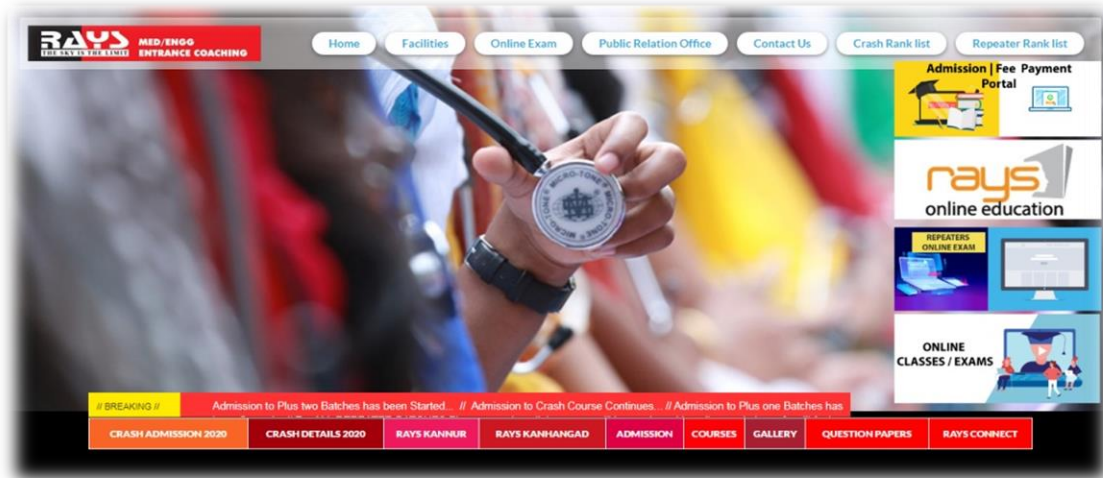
RAYS THE SKY IS THE LIMIT MED/ENGG ENTRANCE COACHING

Home Facilities Online Exam Public Relation Office Contact Us Crash Rank list Repeater Rank list

Admission | Fee Payment Portal

rays online education

REPEATERS ONLINE EXAM

ONLINE CLASSES / EXAMS

MICRO-TONE

// BREAKING // Admission to Plus two Batches has been Started... // Admission to Crash Course Continues... // Admission to Plus one Batches has

CRASH ADMISSION 2020 | CRASH DETAILS 2020 | RAYS KANNUR | RAYS KANHANGAD | ADMISSION | COURSES | GALLERY | QUESTION PAPERS | RAYS CONNECT